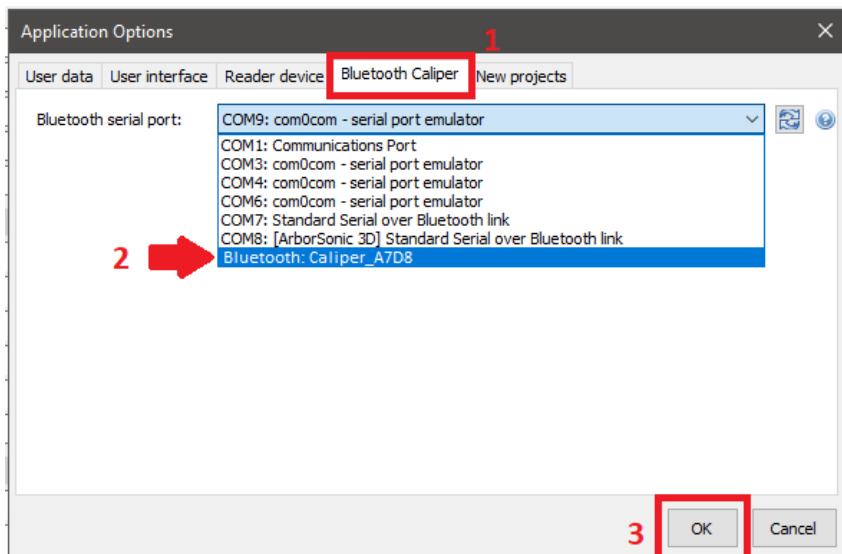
Application Options

User data | User interface | Reader device | Bluetooth Caliper | New projects

1

Bluetooth serial port: COM9: com0com - serial port emulator

COM1: Communications Port
COM3: com0com - serial port emulator
COM4: com0com - serial port emulator
COM6: com0com - serial port emulator
COM7: Standard Serial over Bluetooth link
COM8: [ArborSonic 3D] Standard Serial over Bluetooth link
Bluetooth: Caliper_A7D8

2

3

OK

Cancel